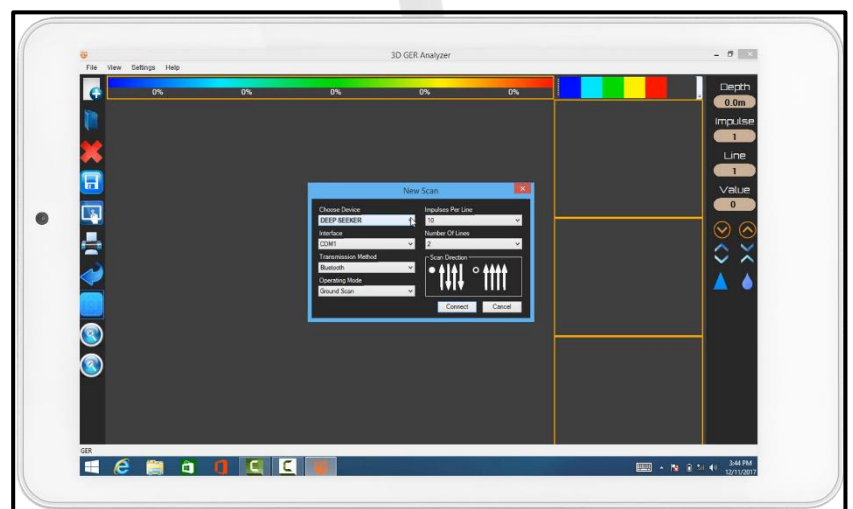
3D GER Analyzer

File View Settings Help

0% 0% 0% 0% 0%

Depth
0.0m
Impulse
1
Line
1
Value
0

New Scan

Choose Device
DEEP SEEKER
Interface
COM1
Transmission Method
Bluetooth
Operating Mode
Ground Scan

Impulses Per Line
10
Number Of Lines
2
Scan Direction

Connect Cancel

GER

3:44 PM
12/11/2017